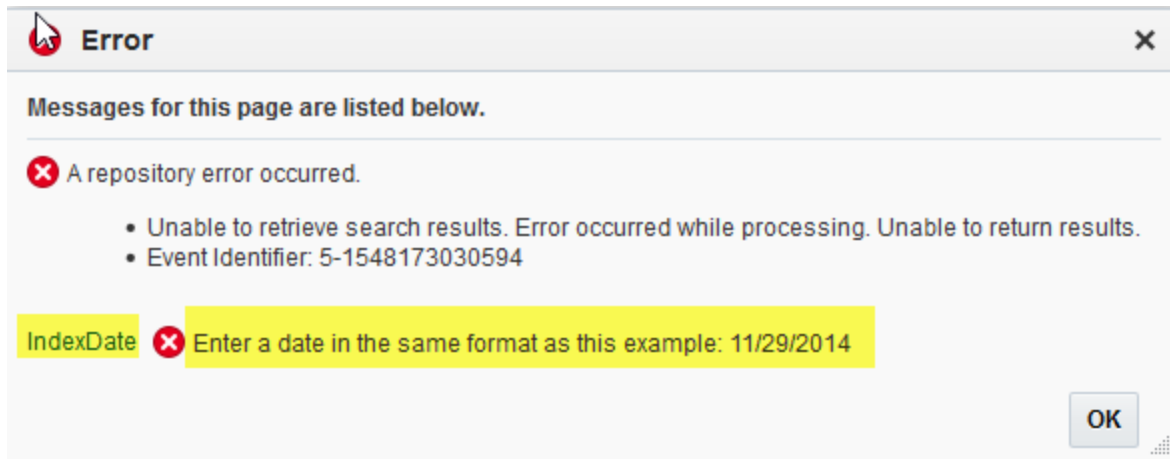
Error

×

Messages for this page are listed below.

A repository error occurred.

- Unable to retrieve search results. Error occurred while processing. Unable to return results.
- Event Identifier: 5-1548173030594

IndexDate Enter a date in the same format as this example: 11/29/2014

OK